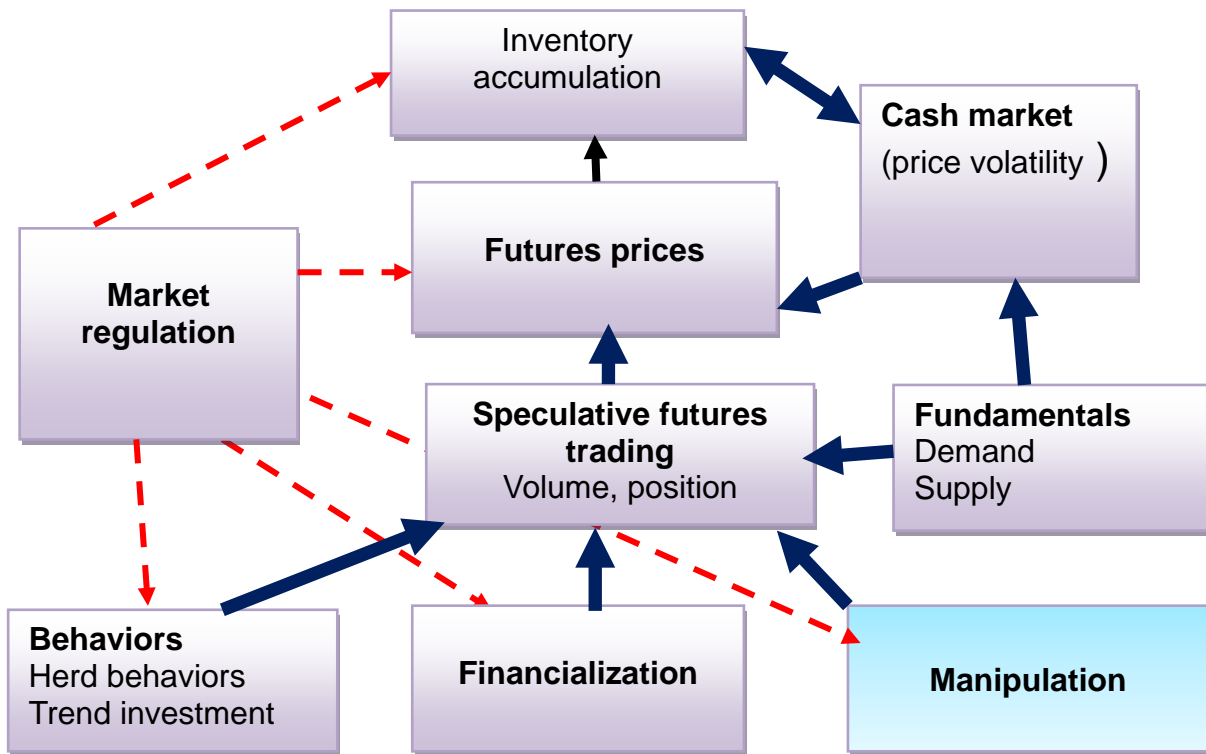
Inventory accumulation

Cash market
(price volatility )

Market regulation

Futures prices

Speculative futures trading
Volume, position

Fundamentals
Demand
Supply

Behaviors
Herd behaviors
Trend investment

Financialization

Manipulation